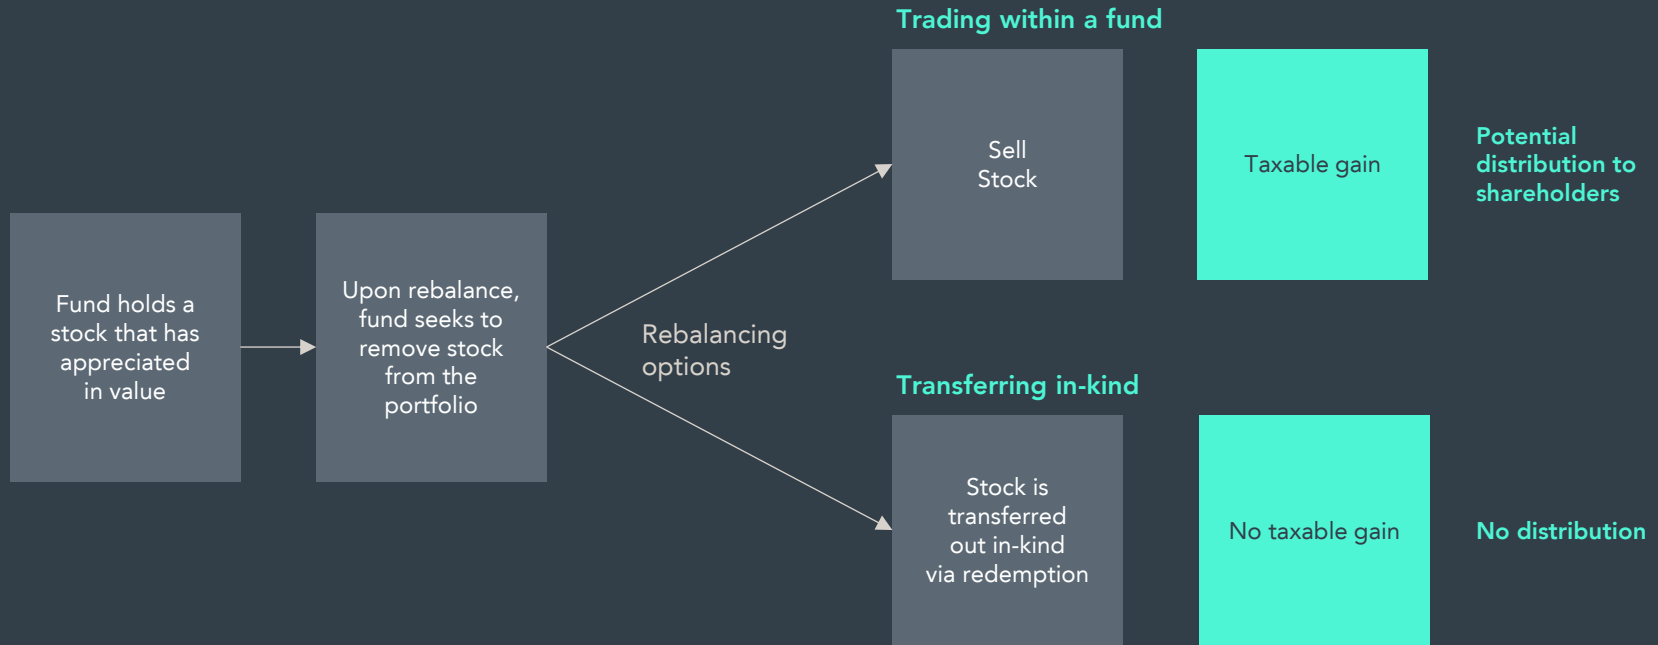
Fund holds a stock that has appreciated in value

Upon rebalance, fund seeks to remove stock from the portfolio

Rebalancing options

Trading within a fund

Sell Stock

Taxable gain

Potential distribution to shareholders

Transferring in-kind

Stock is transferred out in-kind via redemption

No taxable gain

No distribution